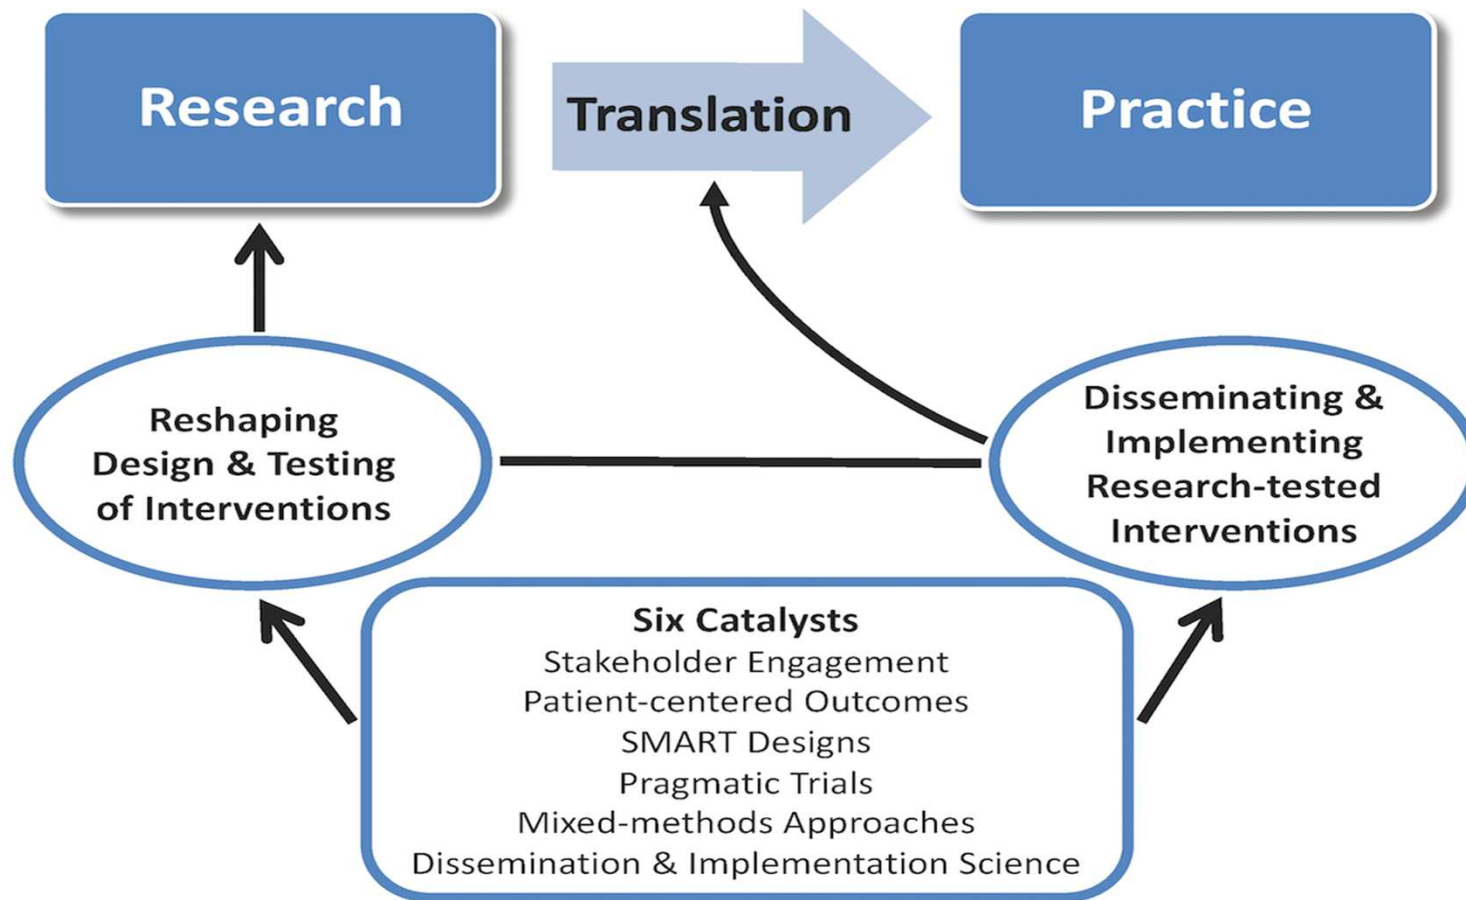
Research

Translation

Practice

Reshaping Design & Testing of Interventions

Disseminating & Implementing Research-tested Interventions

Six Catalysts
Stakeholder Engagement
Patient-centered Outcomes
SMART Designs
Pragmatic Trials
Mixed-methods Approaches
Dissemination & Implementation Science